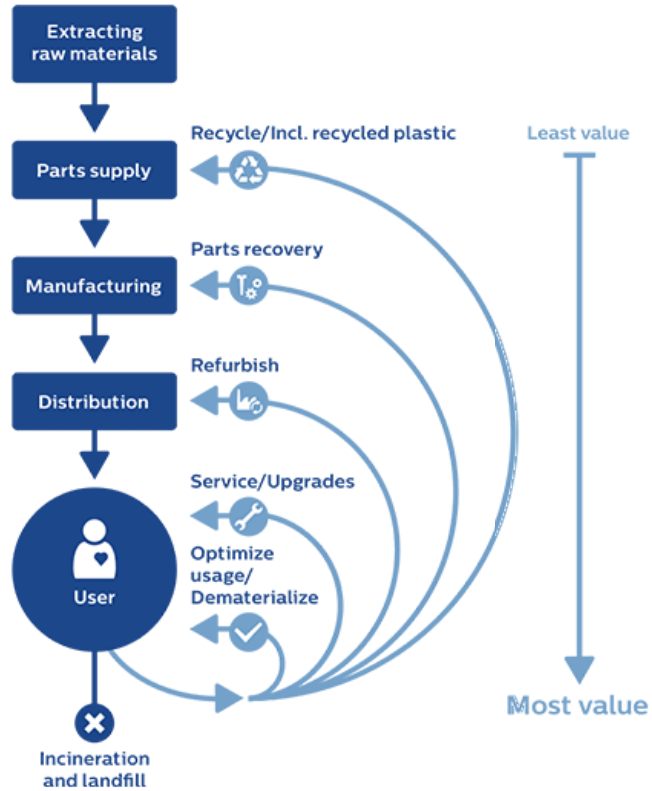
Extracting raw materials

Parts supply

Manufacturing

Distribution

User

Incineration and landfill

Recycle/Incl. recycled plastic

Parts recovery

Refurbish

Service/Upgrades

Optimize usage/ Dematerialize

Least value

Most value